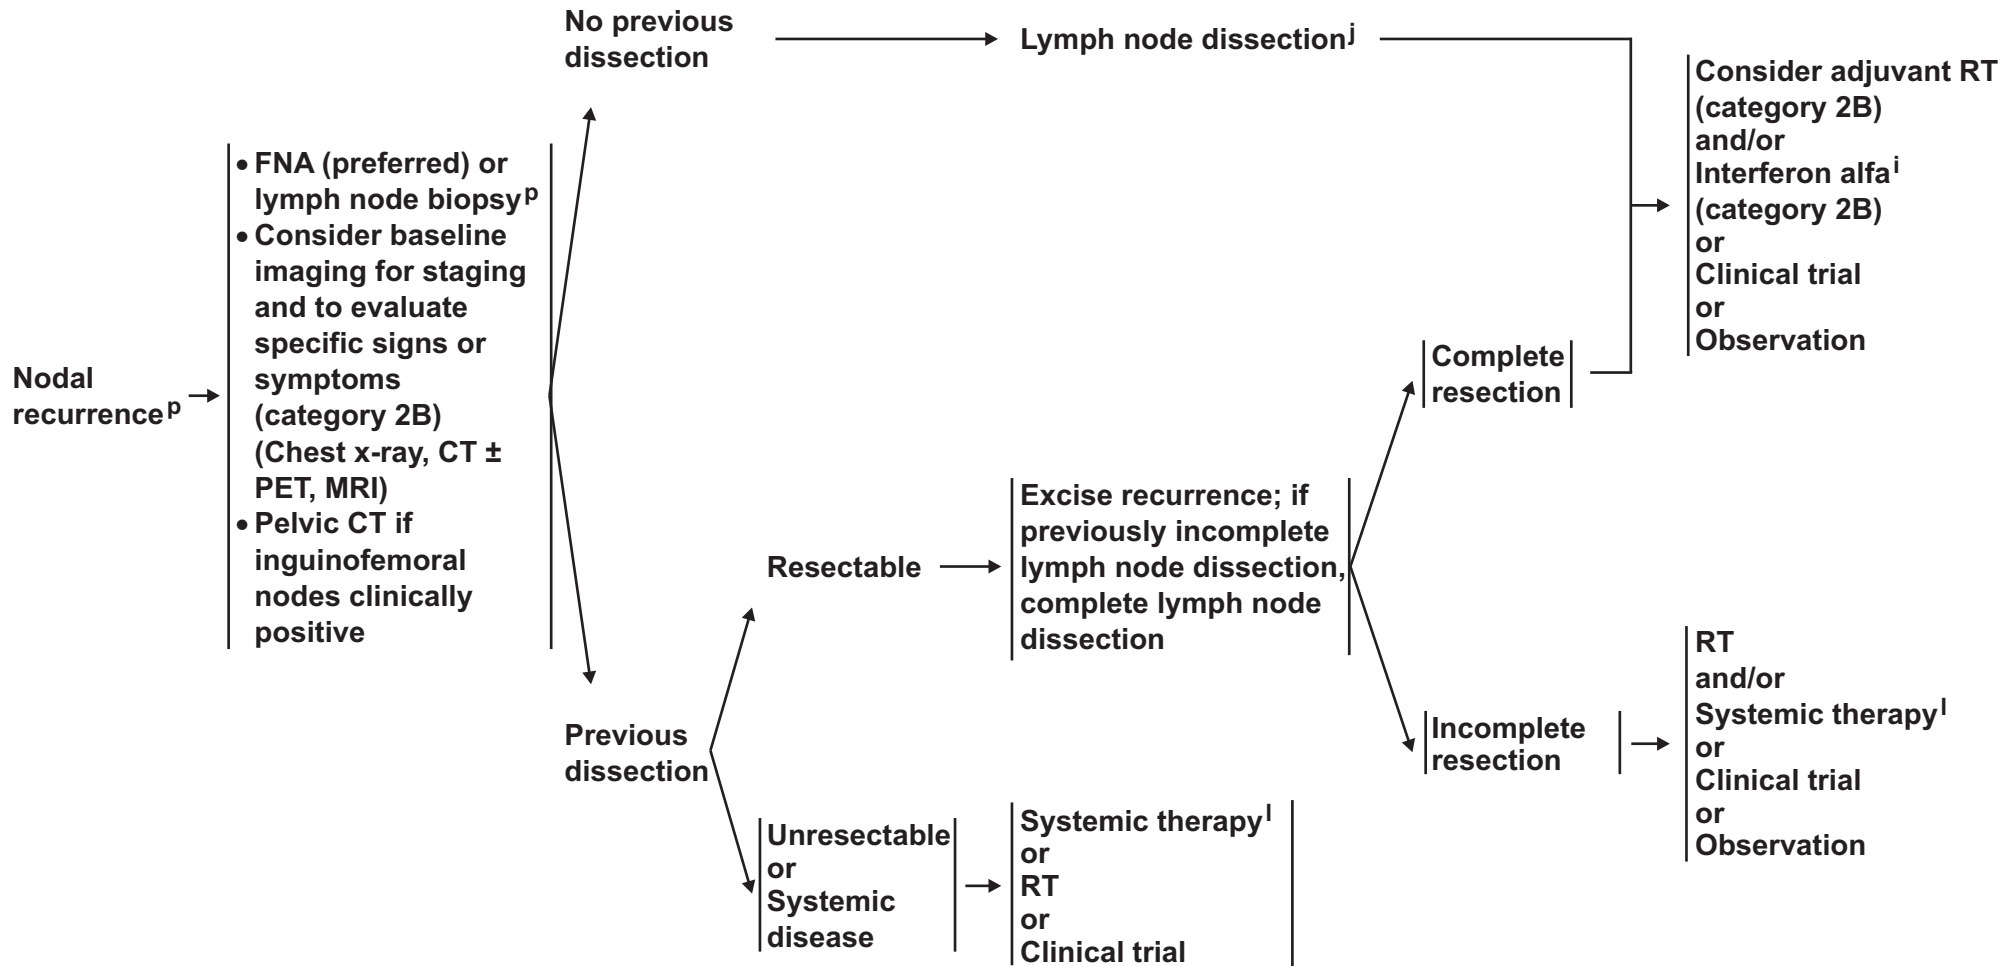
Nodal recurrence$^{p}$

• FNA (preferred) or lymph node biopsy$^{p}$
• Consider baseline imaging for staging and to evaluate specific signs or symptoms (category 2B) (Chest x-ray, CT ± PET, MRI)
• Pelvic CT if inguinofemoral nodes clinically positive

No previous dissection

Lymph node dissection$^{j}$

Consider adjuvant RT (category 2B) and/or Interferon alfa$^{i}$ (category 2B) or Clinical trial or Observation

Complete resection

Previous dissection

Resectable

Excise recurrence; if previously incomplete lymph node dissection, complete lymph node dissection

Incomplete resection

RT and/or Systemic therapy$^{l}$ or Clinical trial or Observation

Unresectable or Systemic disease

Systemic therapy$^{l}$ or RT or Clinical trial